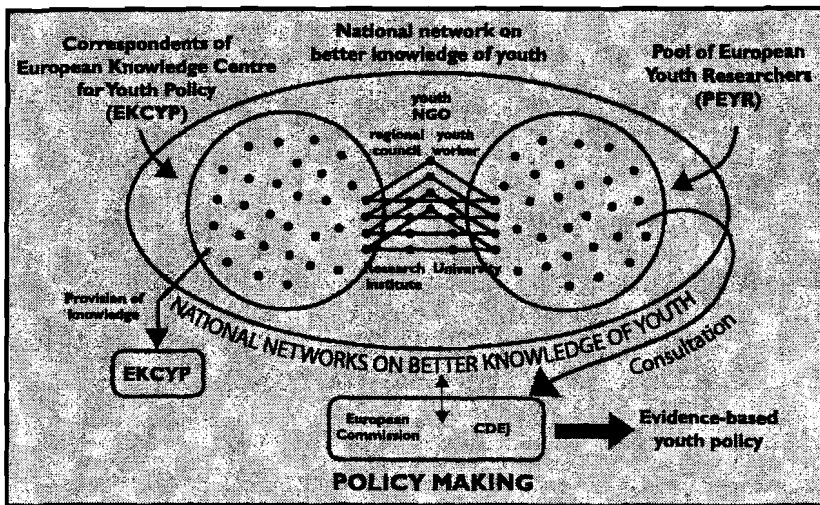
Correspondents of European Knowledge Centre for Youth Policy (EKCYP)

National network on better knowledge of youth

Pool of European Youth Researchers (PEYR)

youth NGO

regional council

youth worker

Research Institute

University

Provision of knowledge

NATIONAL NETWORKS ON BETTER KNOWLEDGE OF YOUTH

Consultation

EKCYP

European Commission

CDEJ

Evidence-based youth policy

POLICY MAKING